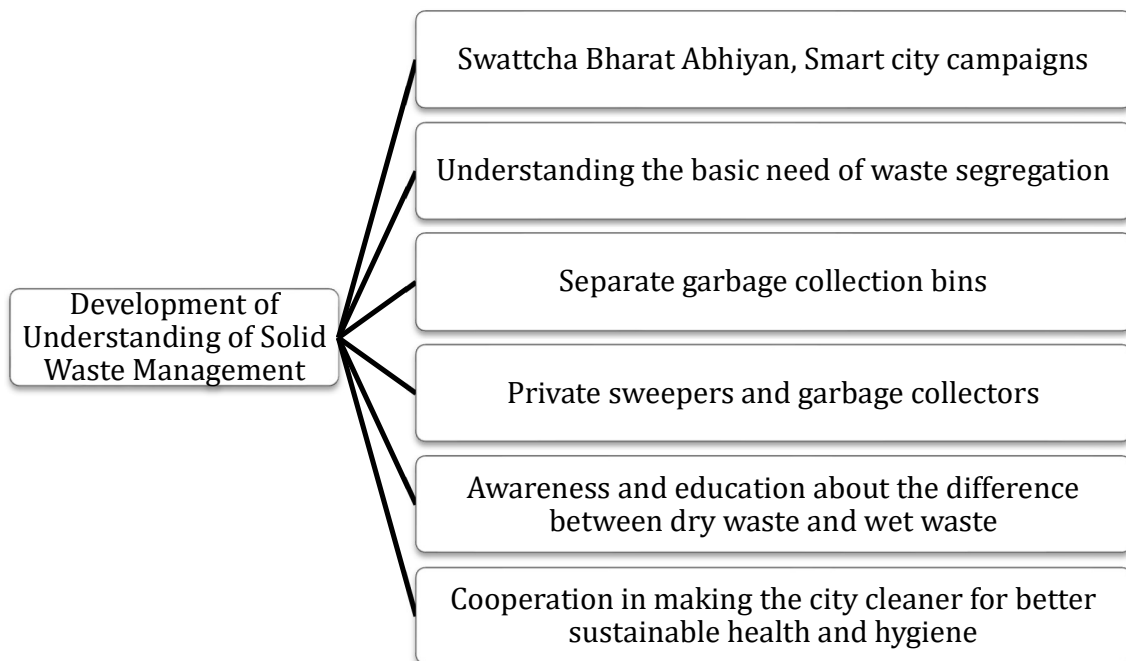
Development of Understanding of Solid Waste Management

Swattcha Bharat Abhiyan, Smart city campaigns

Understanding the basic need of waste segregation

Separate garbage collection bins

Private sweepers and garbage collectors

Awareness and education about the difference between dry waste and wet waste

Cooperation in making the city cleaner for better sustainable health and hygiene